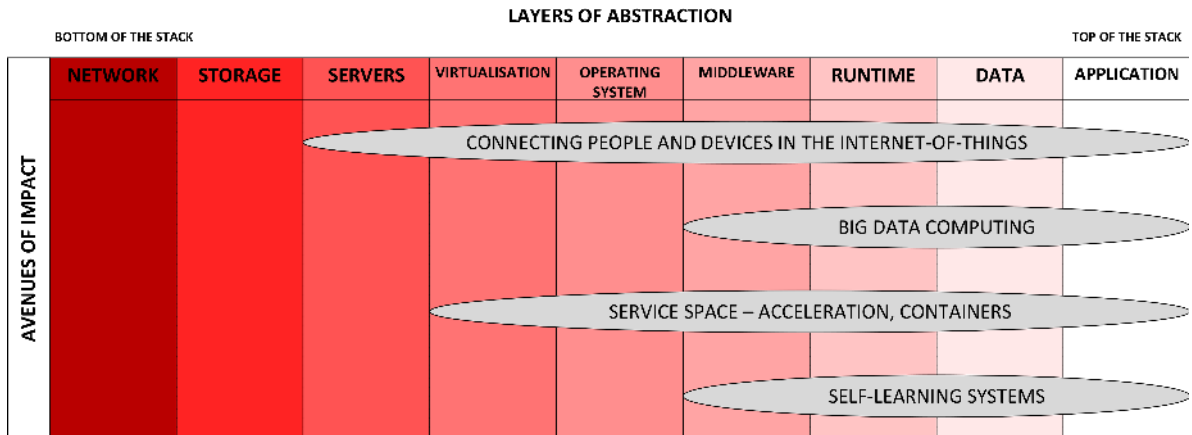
LAYERS OF ABSTRACTION

BOTTOM OF THE STACK

TOP OF THE STACK

| NETWORK | STORAGE | SERVERS | VIRTUALISATION | OPERATING SYSTEM | MIDDLEWARE | RUNTIME | DATA | APPLICATION |
|---|---|---|---|---|---|---|---|---|

AVENUES OF IMPACT

CONNECTING PEOPLE AND DEVICES IN THE INTERNET-OF-THINGS

BIG DATA COMPUTING

SERVICE SPACE – ACCELERATION, CONTAINERS

SELF-LEARNING SYSTEMS